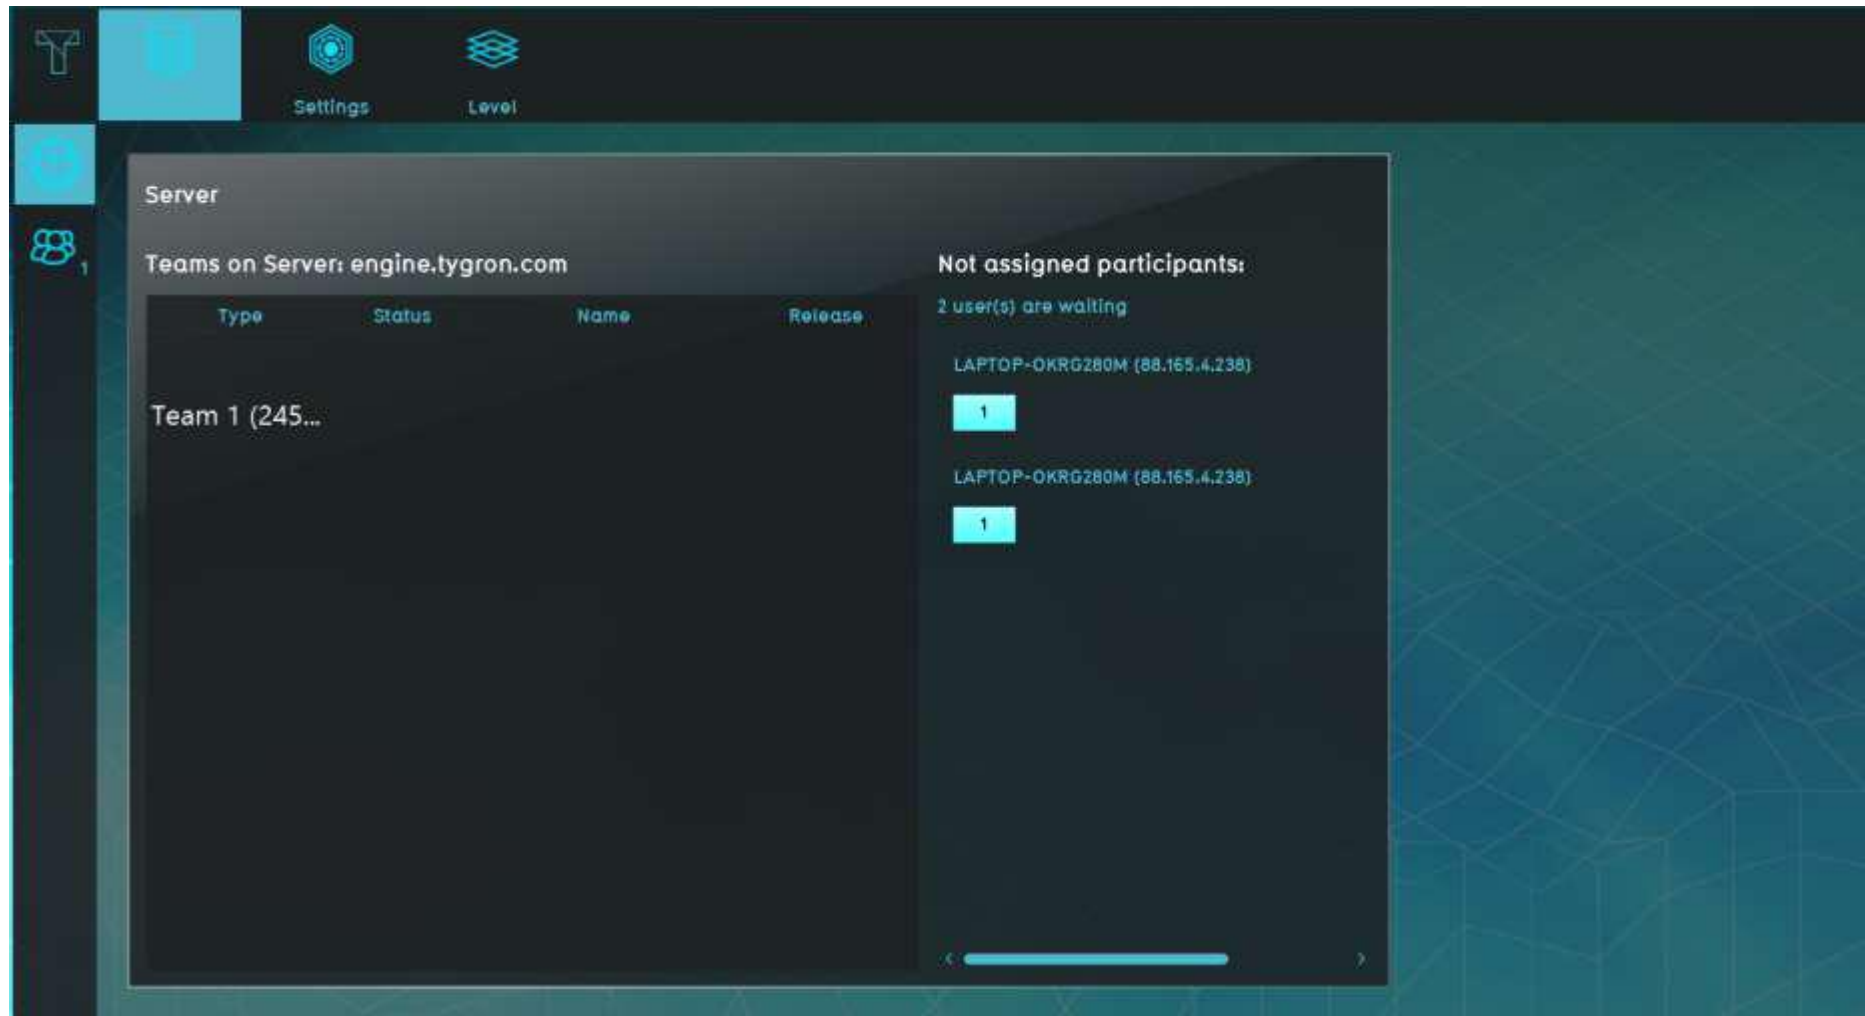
Settings

Level

1

Server

Teams on Server: engine.tygron.com

| Type | Status | Name | Release |
|---|---|---|---|

Team 1 (245...

Not assigned participants:

2 user(s) are waiting

LAPTOP-OKRG280M (88.165.4.238)

1

LAPTOP-OKRG280M (88.165.4.238)

1